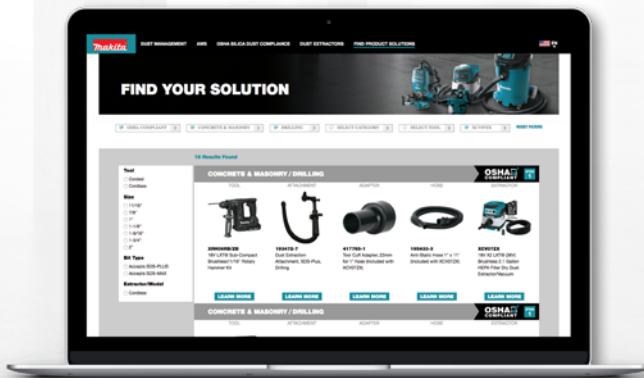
makita DUST MANAGEMENT XWS OSHA SILICA DUST COMPLIANCE DUST EXTRACTORS FIND PRODUCT SOLUTIONS EN

FIND YOUR SOLUTION

OSHA COMPLIANT CONCRETE & MASONRY DRILLING SELECT CATEGORY SELECT TOOL XCV17ZX RESET FILTERS

15 Results Found

Tool
Corded
Cordless

Size
11/16"
7/8"
1"
1-1/8"
1-9/16"
1-3/4"
2"

Bit Type
Accepts SDS-PLUS
Accepts SDS-MAX

Extractor/Model
Cordless

CONCRETE & MASONRY / DRILLING OSHA COMPLIANT

TOOL ATTACHMENT ADAPTER HOSE EXTRACTOR

XRH04RB/ZB
18V LXT® Sub-Compact Brushless 11/16" Rotary Hammer Kit

193470-7
Dust Extraction Attachment, SDS-Plus, Drilling

417765-1
Tool Cuff Adapter, 22mm for 1" Hose (included with XCV07ZX)

195433-3
Anti-Static Hose 1" x 11' (included with XCV07ZX)

XCV07ZX
18V X2 LXT® (36V) Brushless 2.1 Gallon HEPA Filter Dry Dust Extractor/Vacuum

LEARN MORE LEARN MORE LEARN MORE LEARN MORE LEARN MORE

CONCRETE & MASONRY / DRILLING OSHA COMPLIANT

TOOL ATTACHMENT ADAPTER HOSE EXTRACTOR